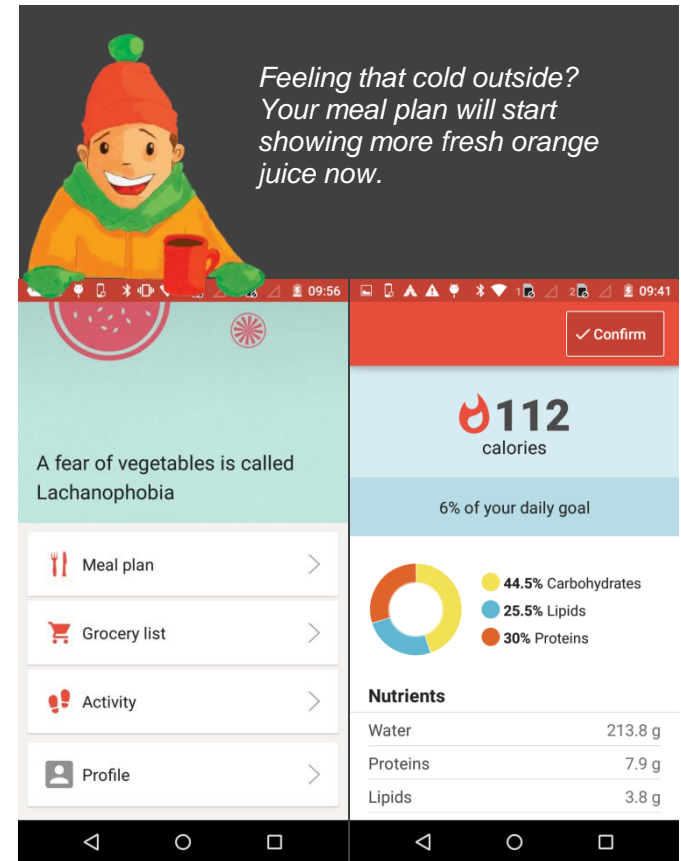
Feeling that cold outside? Your meal plan will start showing more fresh orange juice now.

09:56

A fear of vegetables is called Lachanophobia

Meal plan

Grocery list

Activity

Profile

09:41

Confirm

112
calories

6% of your daily goal

44.5% Carbohydrates
25.5% Lipids
30% Proteins

Nutrients

| | |
|---|---|
| Water | 213.8 g |
| Proteins | 7.9 g |
| Lipids | 3.8 g |